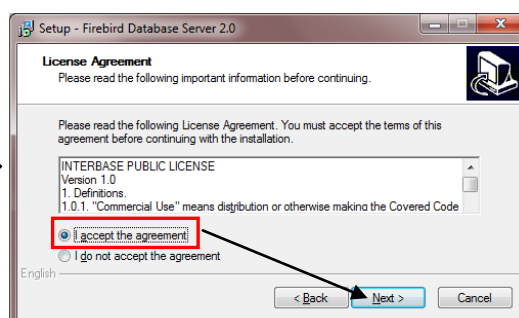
Setup - Firebird Database Server 2.0

License Agreement
Please read the following important information before continuing.

Please read the following License Agreement. You must accept the terms of this agreement before continuing with the installation.

INTERBASE PUBLIC LICENSE
Version 1.0
1. Definitions.
1.0.1. "Commercial Use" means distribution or otherwise making the Covered Code

I accept the agreement
I do not accept the agreement

English

< Back
Next >
Cancel